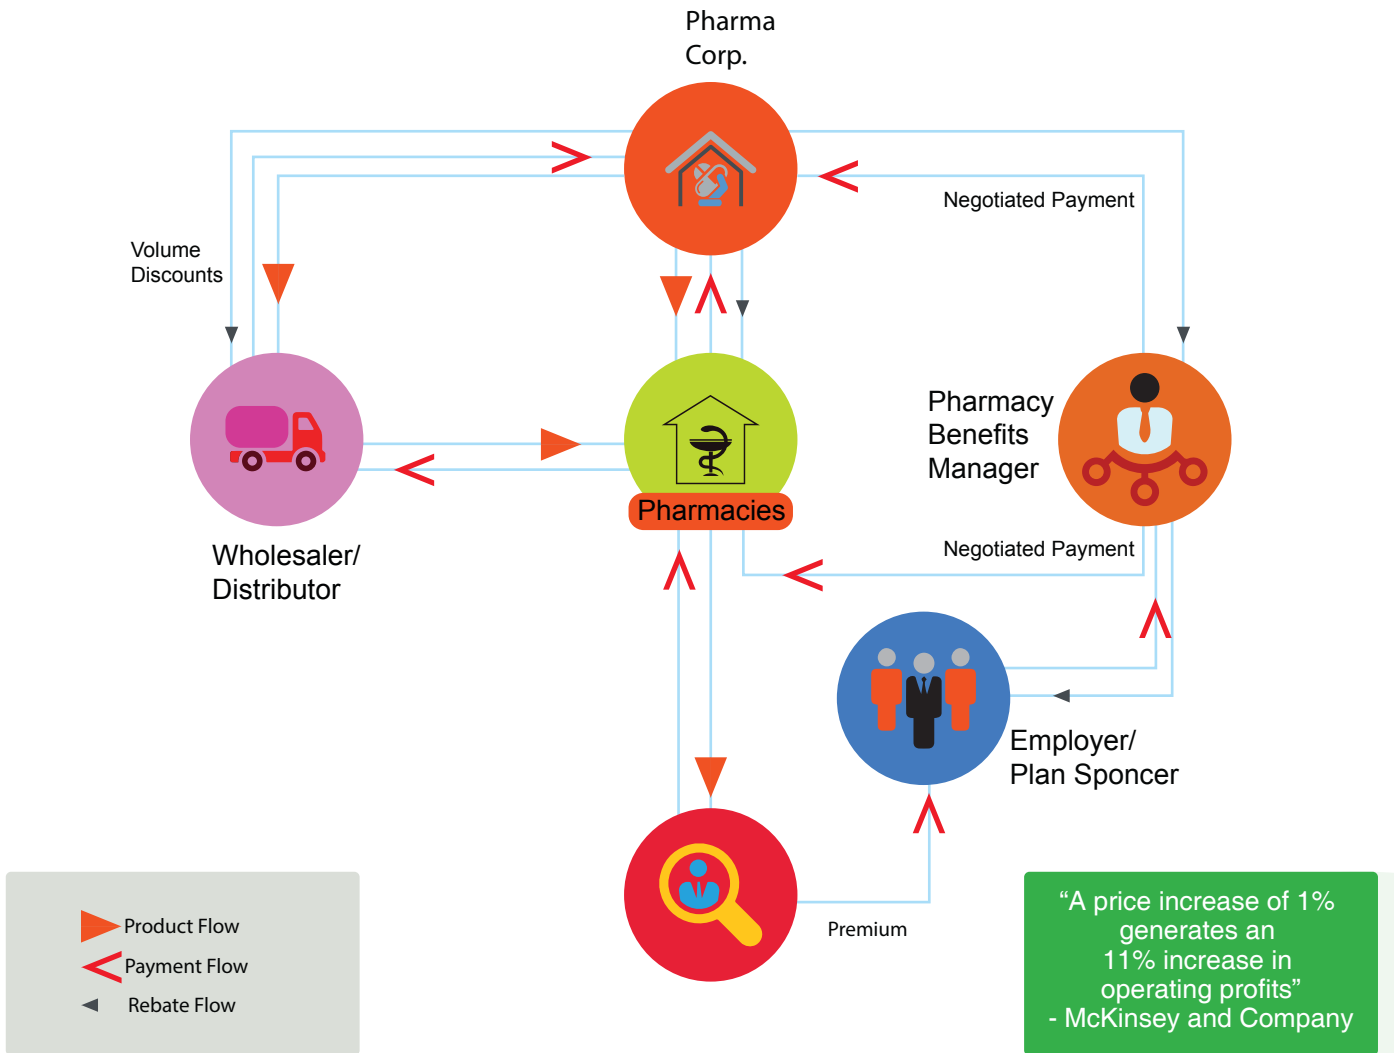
Pharma Corp.

Volume Discounts

Negotiated Payment

Pharmacy Benefits Manager

Wholesaler/ Distributor

Pharmacies

Negotiated Payment

Employer/ Plan Sponcer

Premium

Product Flow
Payment Flow
Rebate Flow

“A price increase of 1% generates an 11% increase in operating profits”
- McKinsey and Company